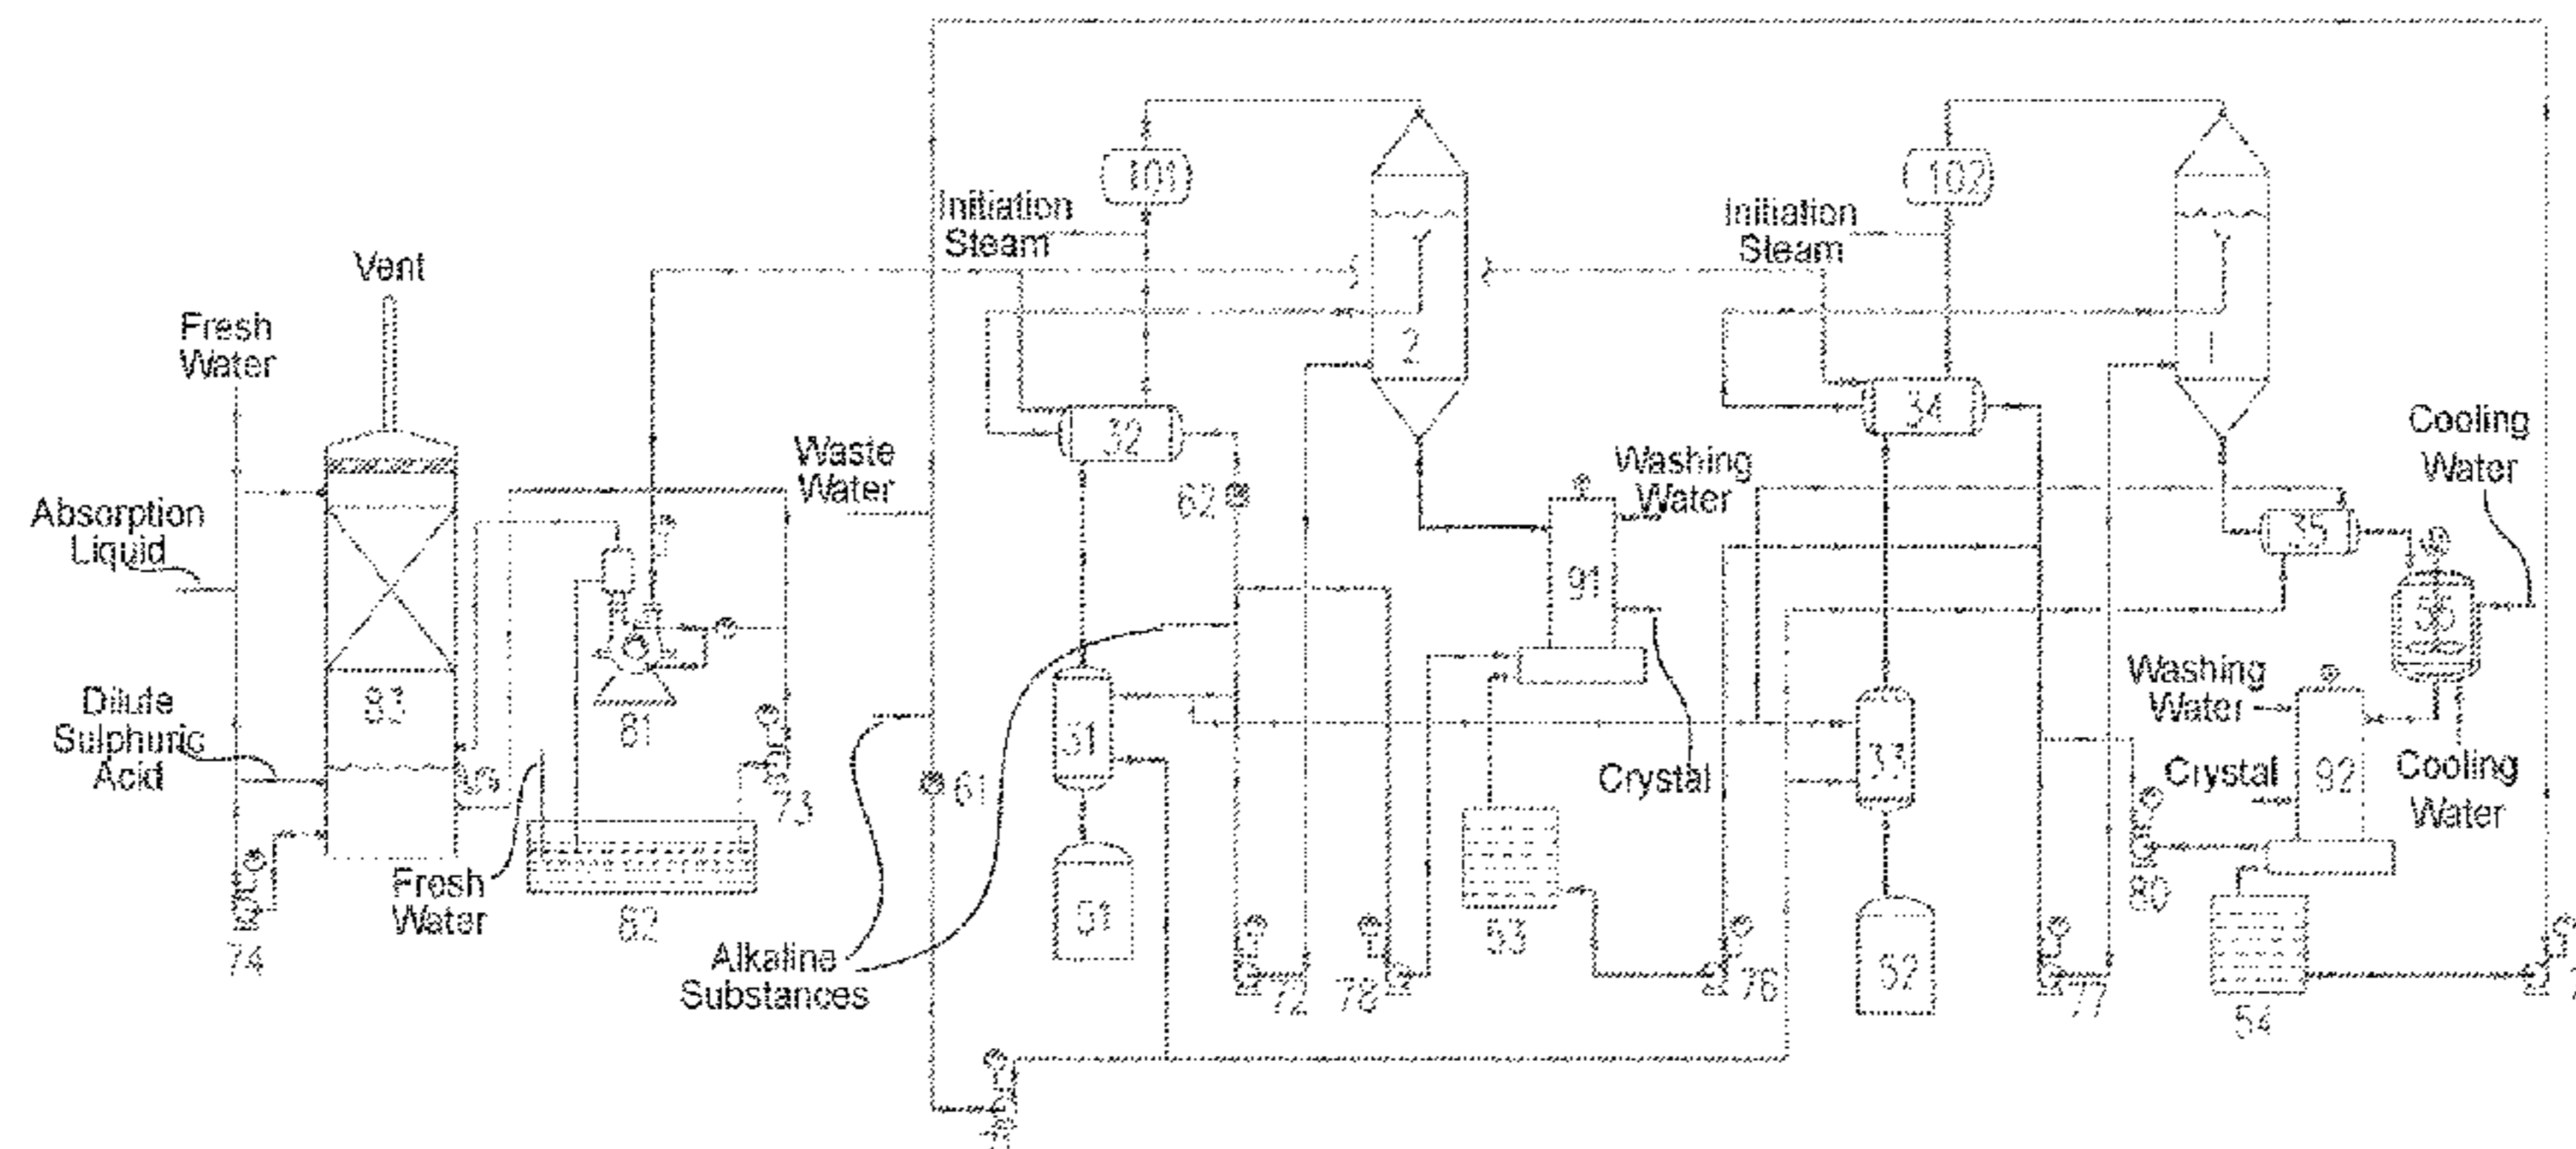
Vent

Fresh Water

Absorption Liquid

Dilute Sulphuric Acid

83

74

Fresh Water

55

81

82

73

Waste Water

Alkaline Substances

61

Initiation Steam

101

32

62

31

51

72

78

2

Washing Water

91

Crystal

53

76

Initiation Steam

102

34

33

52

77

1

35

Cooling Water

36

Washing Water

92

Crystal

Cooling Water

80

54

71